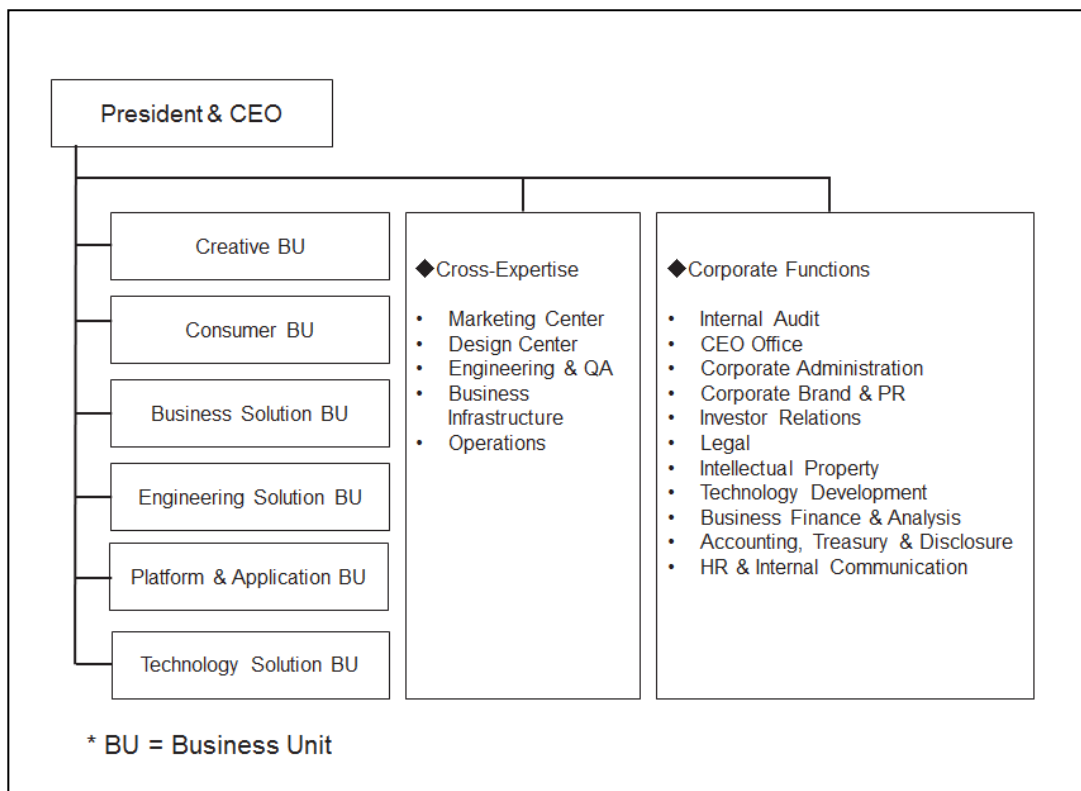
President & CEO

Creative BU

Consumer BU

Business Solution BU

Engineering Solution BU

Platform & Application BU

Technology Solution BU

◆Cross-Expertise

• Marketing Center
• Design Center
• Engineering & QA
• Business Infrastructure
• Operations

◆Corporate Functions

• Internal Audit
• CEO Office
• Corporate Administration
• Corporate Brand & PR
• Investor Relations
• Legal
• Intellectual Property
• Technology Development
• Business Finance & Analysis
• Accounting, Treasury & Disclosure
• HR & Internal Communication

* BU = Business Unit